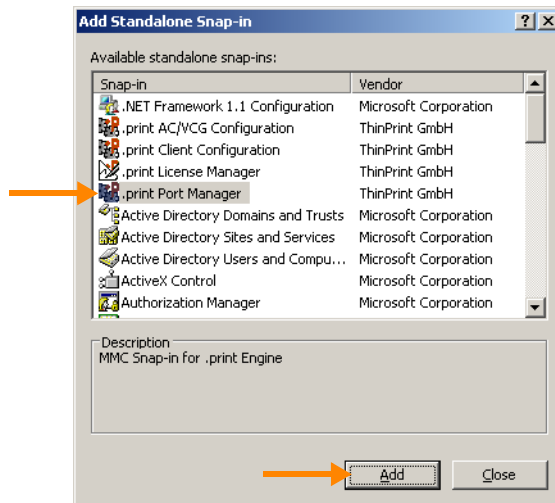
Add Standalone Snap-in

? X

Available standalone snap-ins:

| Snap-in | Vendor |
|---|---|
| .NET Framework 1.1 Configuration | Microsoft Corporation |
| .print AC/VCG Configuration | ThinPrint GmbH |
| .print Client Configuration | ThinPrint GmbH |
| .print License Manager | ThinPrint GmbH |
| .print Port Manager | ThinPrint GmbH |
| Active Directory Domains and Trusts | Microsoft Corporation |
| Active Directory Sites and Services | Microsoft Corporation |
| Active Directory Users and Compu... | Microsoft Corporation |
| ActiveX Control | Microsoft Corporation |
| Authorization Manager | Microsoft Corporation |

Description
MMC Snap-in for .print Engine

Add

Close